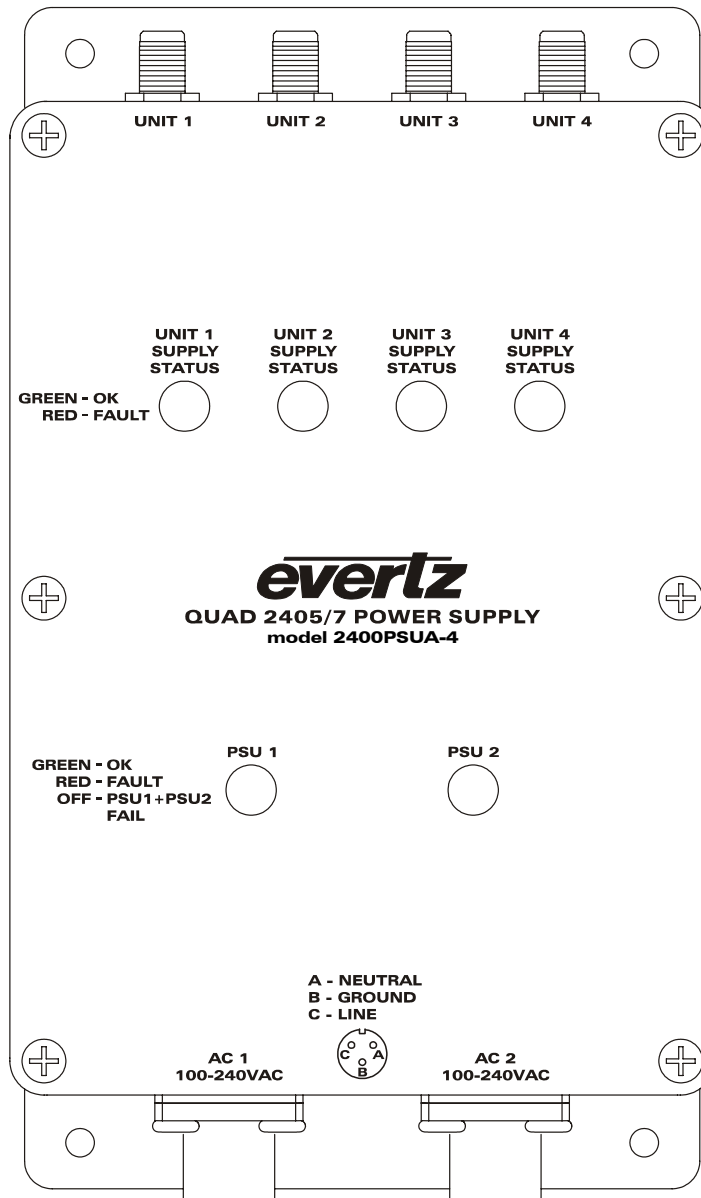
UNIT 1 UNIT 2 UNIT 3 UNIT 4

UNIT 1 SUPPLY STATUS

UNIT 2 SUPPLY STATUS

UNIT 3 SUPPLY STATUS

UNIT 4 SUPPLY STATUS

GREEN - OK
RED - FAULT

evertz

QUAD 2405/7 POWER SUPPLY
model 2400PSUA-4

GREEN - OK
RED - FAULT
OFF - PSU1+PSU2 FAIL

PSU 1

PSU 2

A - NEUTRAL
B - GROUND
C - LINE

C A B

AC 1
100-240VAC

AC 2
100-240VAC